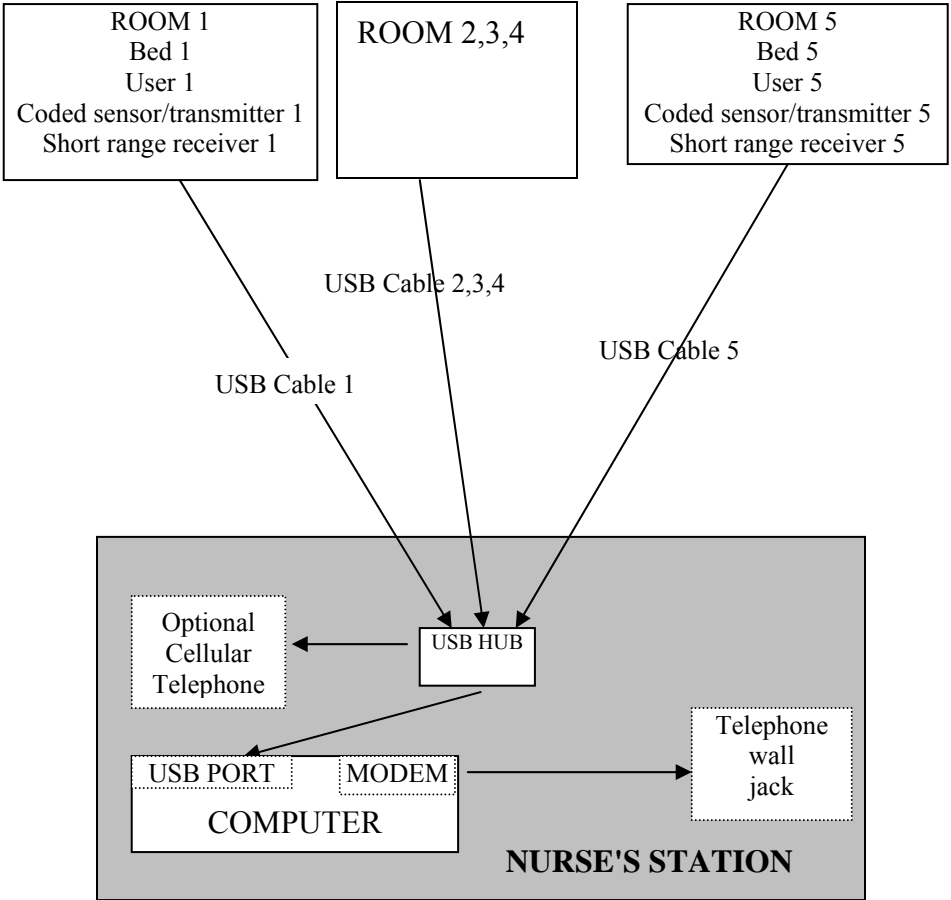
ROOM 1
Bed 1
User 1
Coded sensor/transmitter 1
Short range receiver 1

ROOM 2,3,4

ROOM 5
Bed 5
User 5
Coded sensor/transmitter 5
Short range receiver 5

USB Cable 2,3,4

USB Cable 5

USB Cable 1

Optional Cellular Telephone

USB HUB

Telephone wall jack

USB PORT

MODEM

COMPUTER

NURSE'S STATION